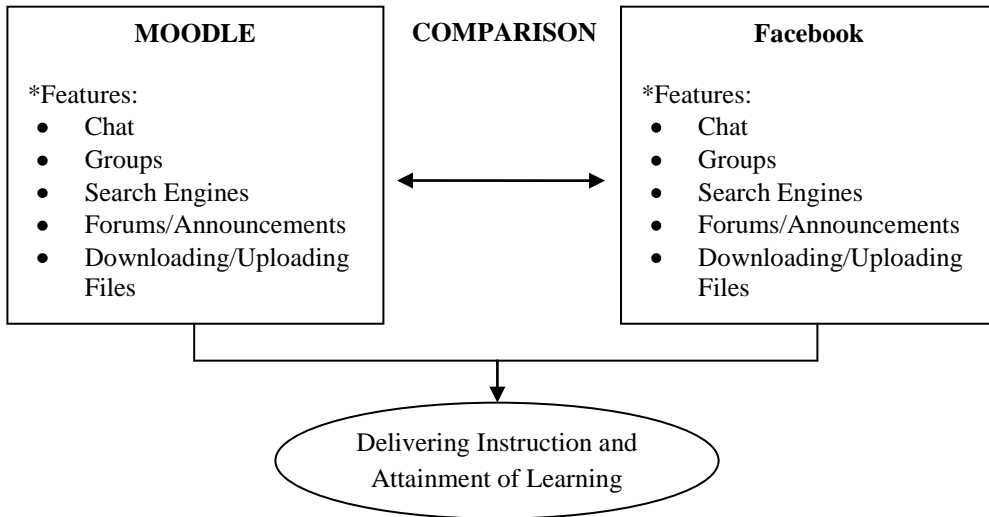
MOODLE

*Features:
- Chat
- Groups
- Search Engines
- Forums/Announcements
- Downloading/Uploading Files

COMPARISON

Facebook

*Features:
- Chat
- Groups
- Search Engines
- Forums/Announcements
- Downloading/Uploading Files

Delivering Instruction and Attainment of Learning